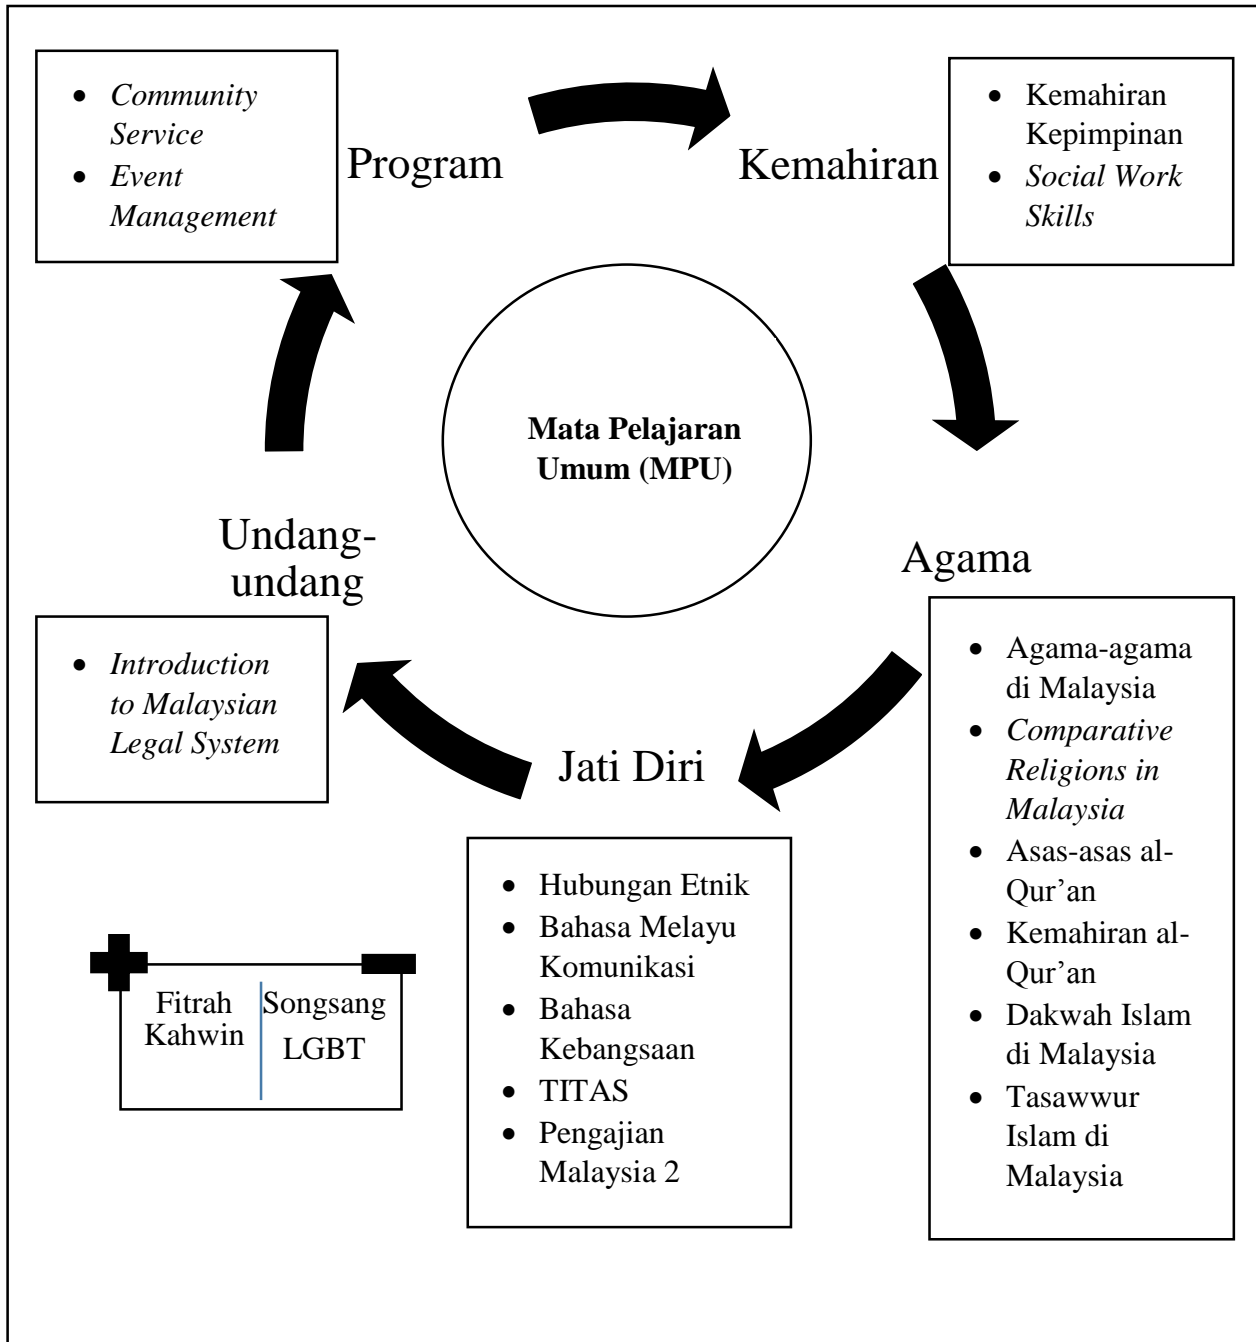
- Community Service
- Event Management

Program

Kemahiran

- Kemahiran Kepimpinan
- Social Work Skills

Mata Pelajaran Umum (MPU)

Agama

- Agama-agama di Malaysia
- Comparative Religions in Malaysia
- Asas-asas al-Qur'an
- Kemahiran al-Qur'an
- Dakwah Islam di Malaysia
- Tasawwur Islam di Malaysia

Jati Diri

- Hubungan Etnik
- Bahasa Melayu Komunikasi
- Bahasa Kebangsaan
- TITAS
- Pengajian Malaysia 2

Undang-undang

- Introduction to Malaysian Legal System

| Fitrah Kahwin | Songsang LGBT |
|---|---|